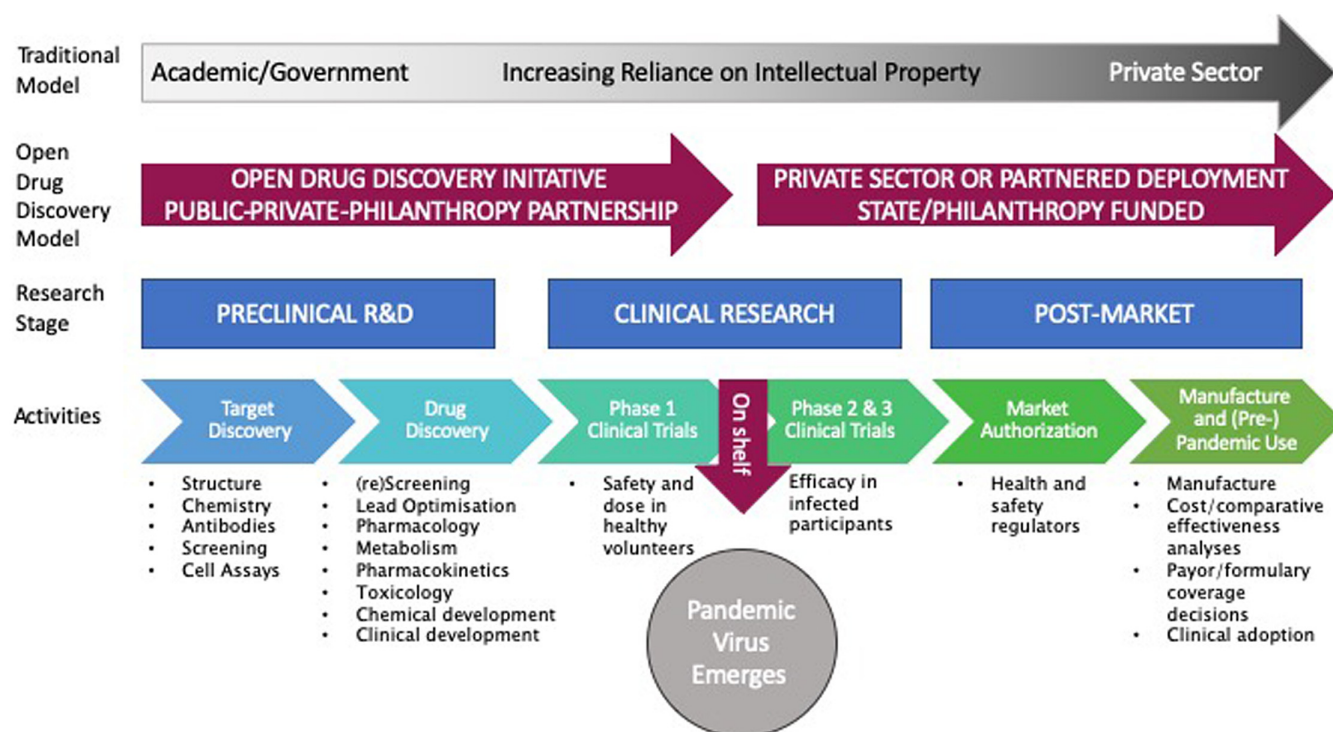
Traditional Model

Academic/Government Increasing Reliance on Intellectual Property Private Sector

Open Drug Discovery Model

OPEN DRUG DISCOVERY INITATIVE
PUBLIC-PRIVATE-PHILANTHROPY PARTNERSHIP

PRIVATE SECTOR OR PARTNERED DEPLOYMENT
STATE/PHILANTHROPY FUNDED

Research Stage

PRECLINICAL R&D

CLINICAL RESEARCH

POST-MARKET

Activities

Target Discovery

- Structure
- Chemistry
- Antibodies
- Screening
- Cell Assays

Drug Discovery

- (re)Screening
- Lead Optimisation
- Pharmacology
- Metabolism
- Pharmacokinetics
- Toxicology
- Chemical development
- Clinical development

Phase 1 Clinical Trials

- Safety and dose in healthy volunteers

On shelf

Phase 2 & 3 Clinical Trials

Efficacy in infected participants

Market Authorization

- Health and safety regulators

Manufacture and (Pre-) Pandemic Use

- Manufacture
- Cost/comparative effectiveness analyses
- Payor/formulary coverage decisions
- Clinical adoption

Pandemic Virus Emerges